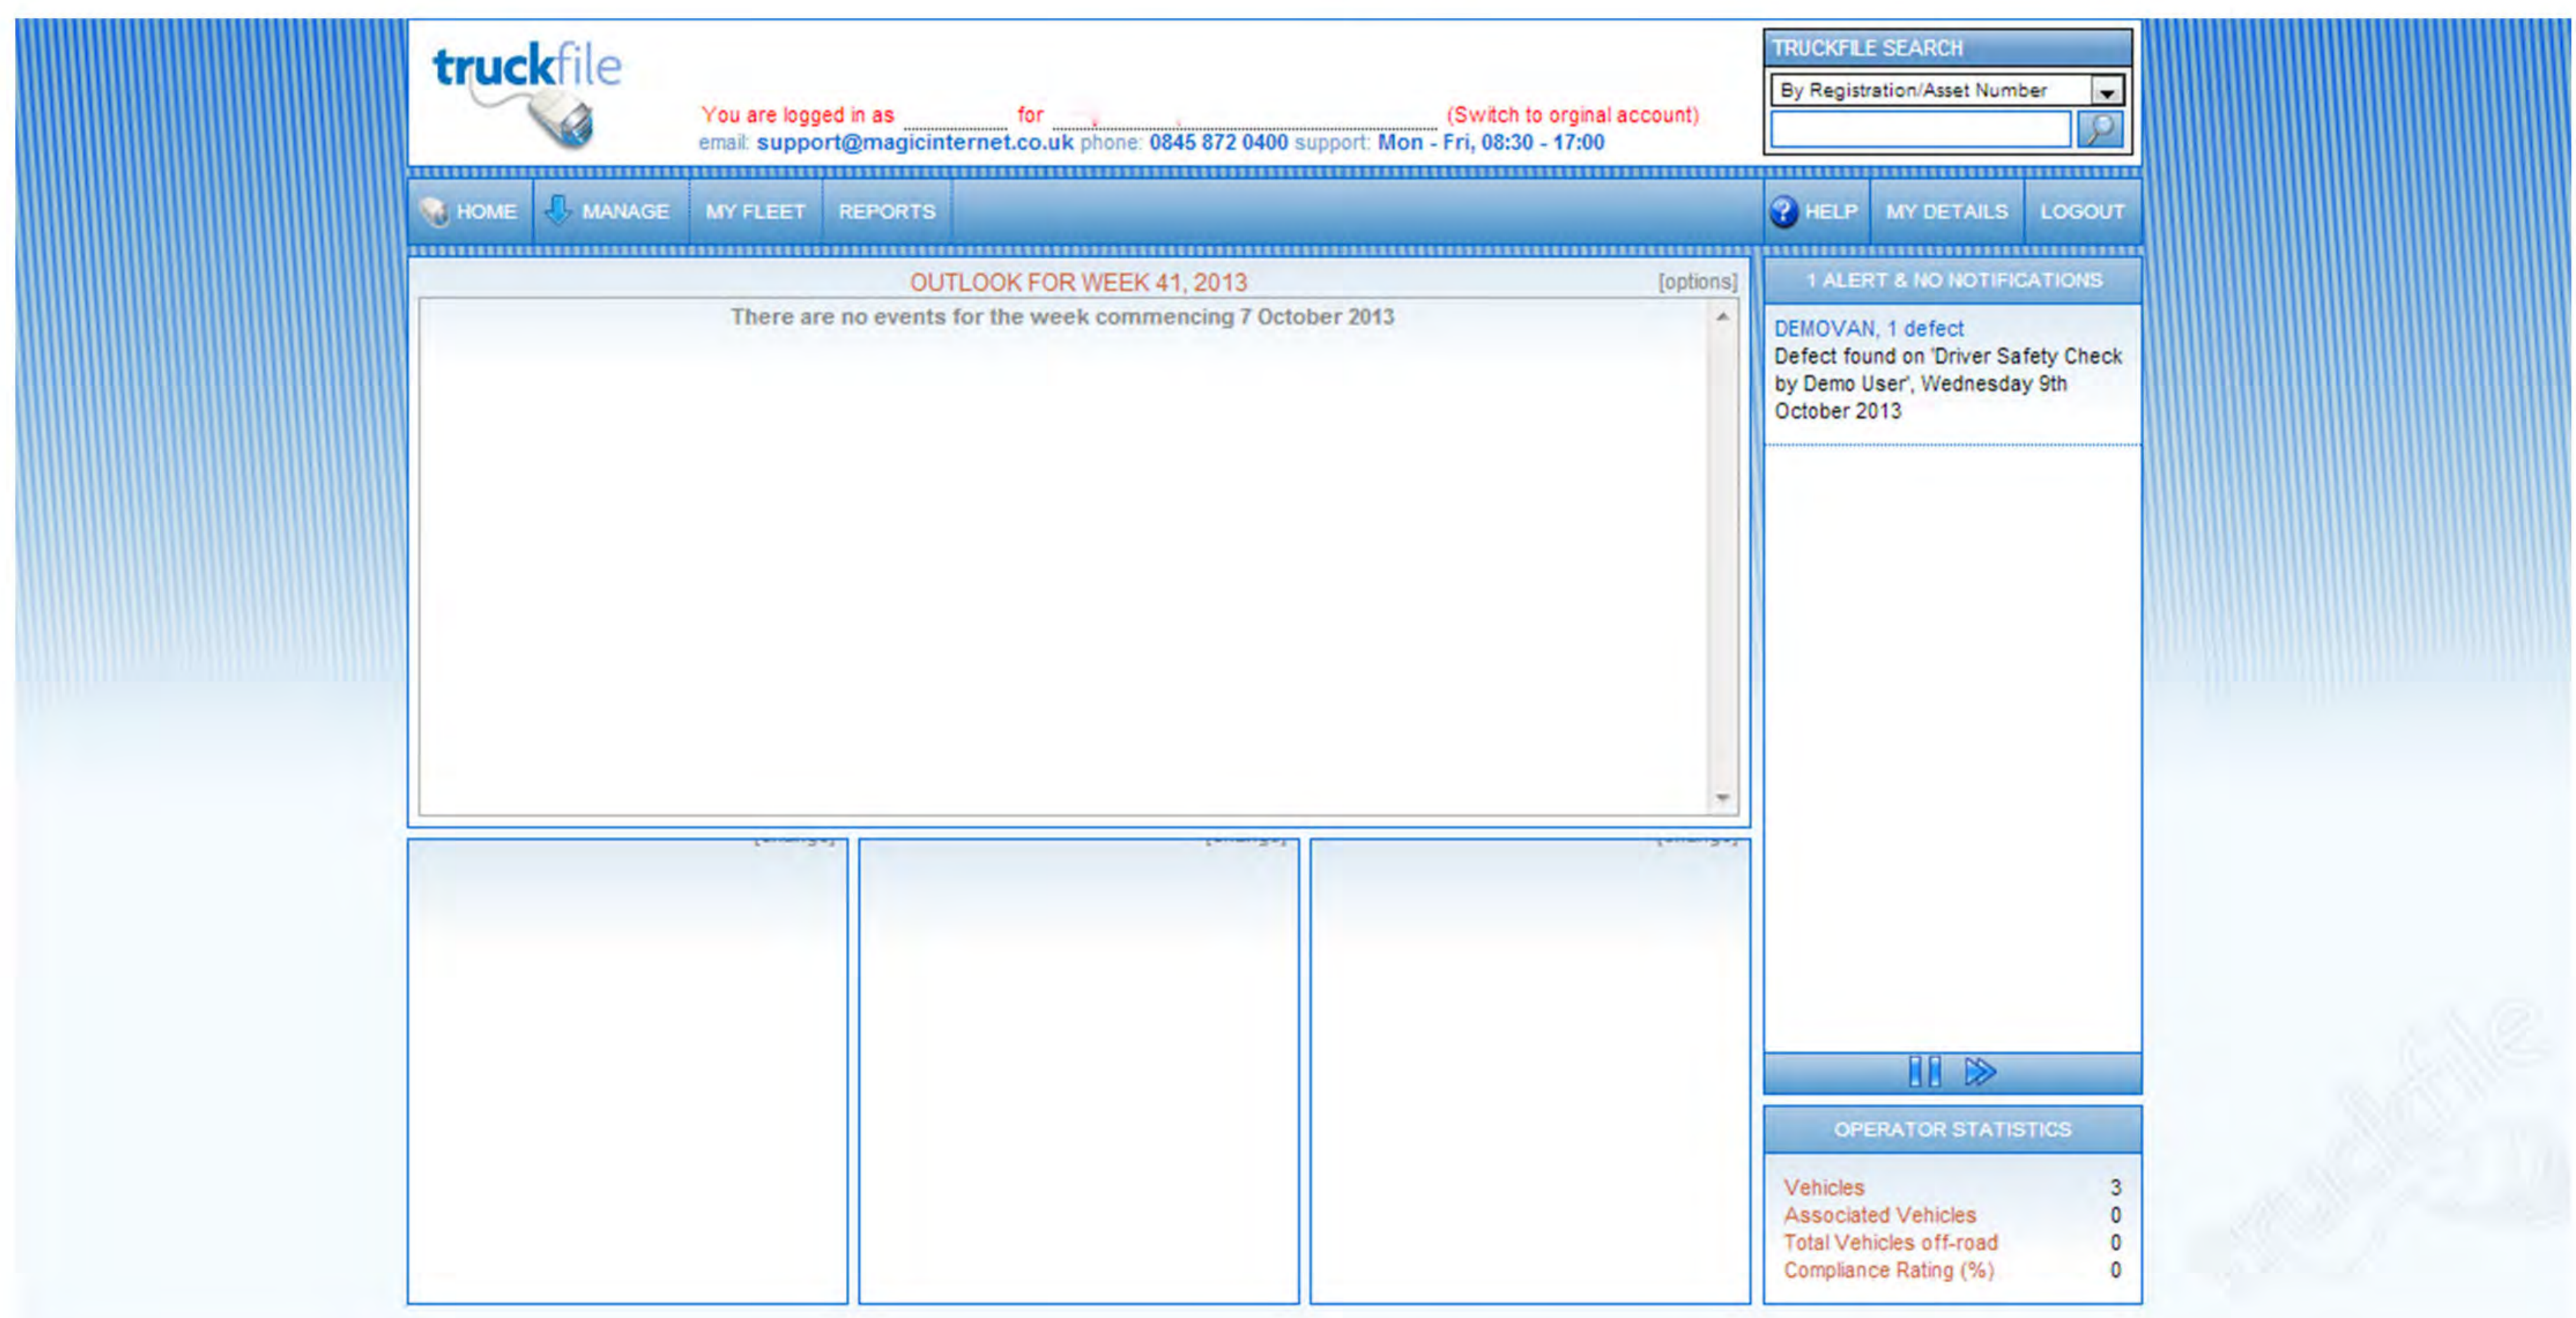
truckfile

You are logged in as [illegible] for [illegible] (Switch to orginal account)
email: support@magicinternet.co.uk phone: 0845 872 0400 support: Mon - Fri, 08:30 - 17:00

TRUCKFILE SEARCH
By Registration/Asset Number

HOME MANAGE MY FLEET REPORTS HELP MY DETAILS LOGOUT

OUTLOOK FOR WEEK 41, 2013 [options]
There are no events for the week commencing 7 October 2013

1 ALERT & NO NOTIFICATIONS
DEMOVAN, 1 defect
Defect found on 'Driver Safety Check by Demo User', Wednesday 9th October 2013

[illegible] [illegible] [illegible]

OPERATOR STATISTICS
| | |
|---|---|
| Vehicles | 3 |
| Associated Vehicles | 0 |
| Total Vehicles off-road | 0 |
| Compliance Rating (%) | 0 |

truckfile